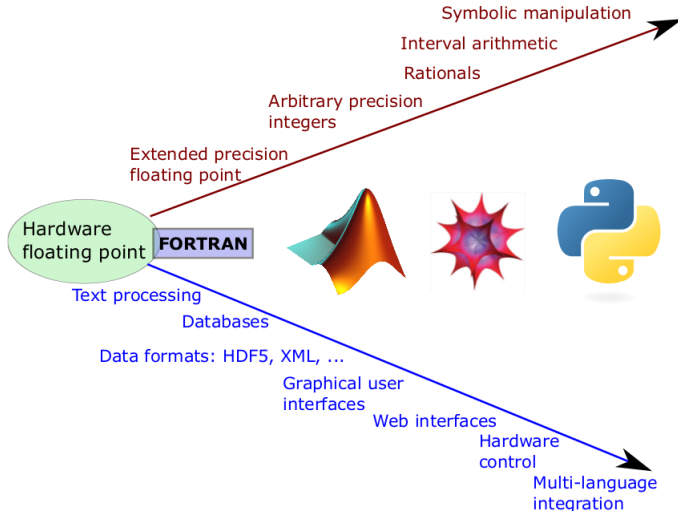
Symbolic manipulation

Interval arithmetic

Rationals

Arbitrary precision integers

Extended precision floating point

Hardware floating point

FORTRAN

Text processing

Databases

Data formats: HDF5, XML, ...

Graphical user interfaces

Web interfaces

Hardware control

Multi-language integration